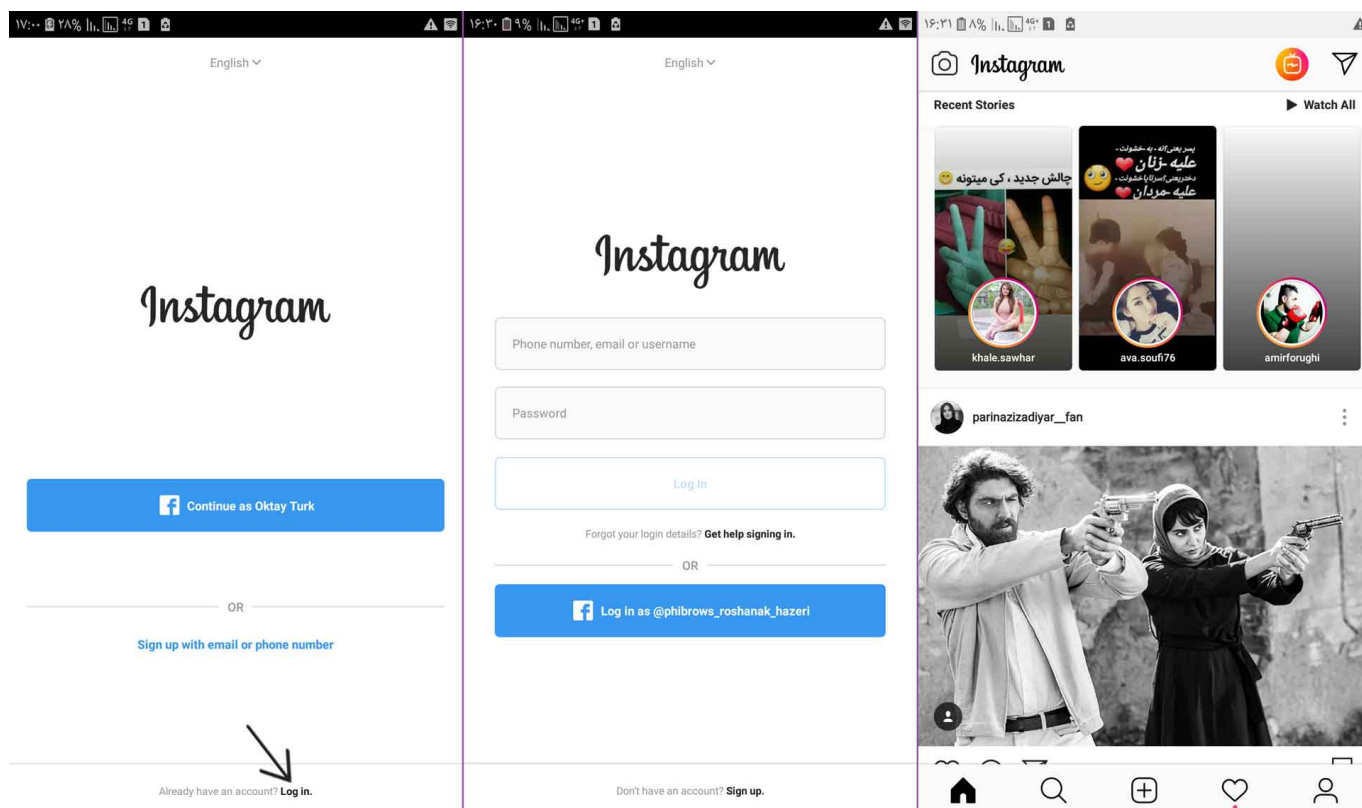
۱۷:۰۰ ۲۸% 4G

English

Instagram

Continue as Oktay Turk

OR

Sign up with email or phone number

Already have an account? Log in.

۱۶:۳۰ ۹% 4G

English

Instagram

Phone number, email or username

Password

Log In

Forgot your login details? Get help signing in.

OR

Log in as @phibrows_roshanak_hazeri

Don't have an account? Sign up.

۱۶:۳۱ ۸% 4G

Instagram

Recent Stories

Watch All

چالش جدید ، کی میتونه

پسر یعنی آنکه - به خشونت -
علیه -زنان
دختر یعنی آنکه با خشونت -
علیه -مردان

khale.sawhar

ava.soufi76

amirforughi

parinazizadiyar__fan